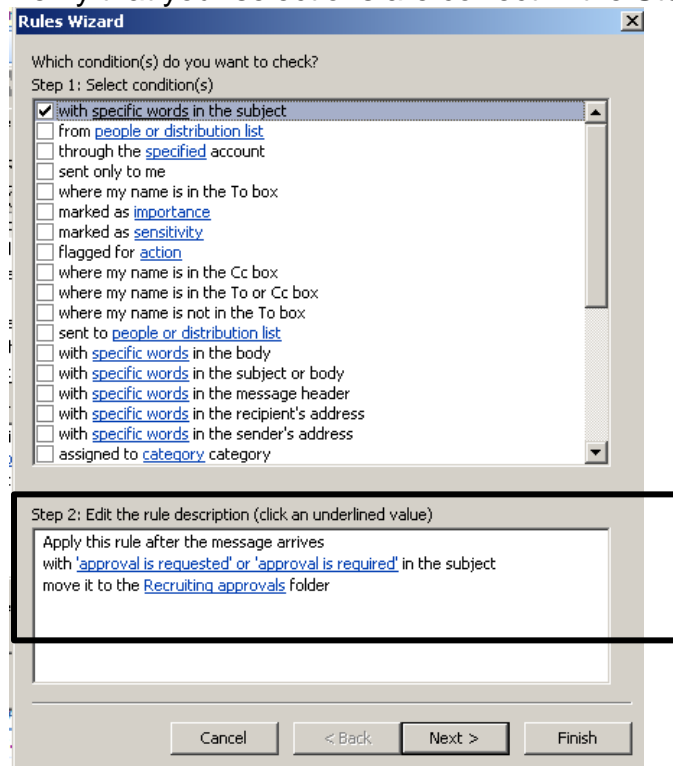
Rules Wizard

Which condition(s) do you want to check?
Step 1: Select condition(s)

with specific words in the subject
from people or distribution list
through the specified account
sent only to me
where my name is in the To box
marked as importance
marked as sensitivity
flagged for action
where my name is in the Cc box
where my name is in the To or Cc box
where my name is not in the To box
sent to people or distribution list
with specific words in the body
with specific words in the subject or body
with specific words in the message header
with specific words in the recipient's address
with specific words in the sender's address
assigned to category category

Step 2: Edit the rule description (click an underlined value)

Apply this rule after the message arrives
with 'approval is requested' or 'approval is required' in the subject
move it to the Recruiting approvals folder

Cancel
< Back
Next >
Finish